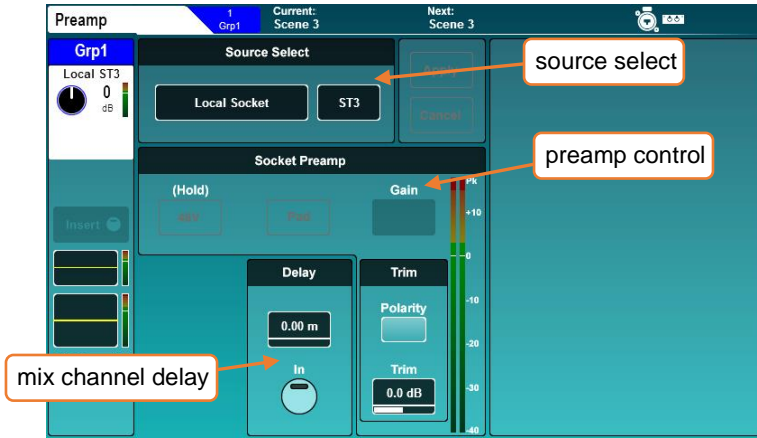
Preamp
1
Grp1
Current:
Scene 3
Next:
Scene 3

Grp1
Local ST3
0
dB

Source Select
Local Socket
ST3
Apply
Cancel

source select

preamp control

Socket Preamp
(Hold)
48V
Pad
Gain

Insert

Pk
+10
0
-10
-20
-30
-40

Delay
0.00 m
In

Trim
Polarity
Trim
0.0 dB

mix channel delay